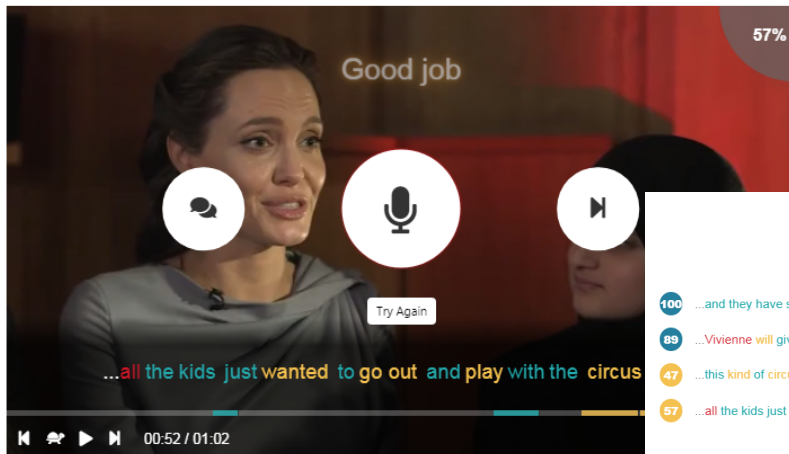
57%

Good job

Try Again

...all the kids just wanted to go out and play with the circus

00:52 / 01:02

100 ...and they have s

89 ...Vivienne will giv

47 ...this kind of circu

57 ...all the kids just